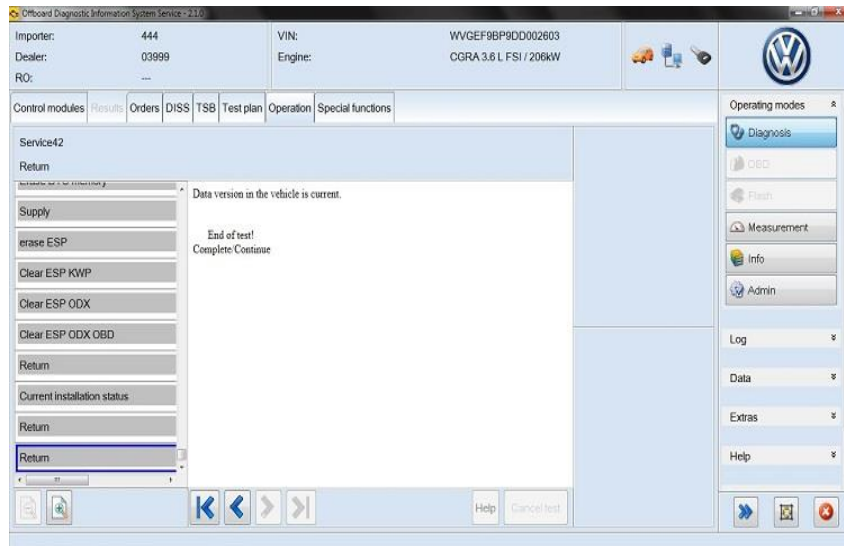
Offboard Diagnostic Information System Service - 2.1.0

Importer: 444
Dealer: 03999
RO: ---

VIN: WVGEF9BP9DD002603
Engine: CGRA 3.6 L FSI / 206kW

Control modules | Results | Orders | DISS | TSB | Test plan | Operation | Special functions

Service42
Return

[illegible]
Supply
erase ESP
Clear ESP KWP
Clear ESP ODX
Clear ESP ODX OBD
Return
Current installation status
Return
Return

Data version in the vehicle is current.

End of test!
Complete/Continue

Help
Cancel test

Operating modes
Diagnosis
OBD
Flash
Measurement
Info
Admin

Log
Data
Extras
Help